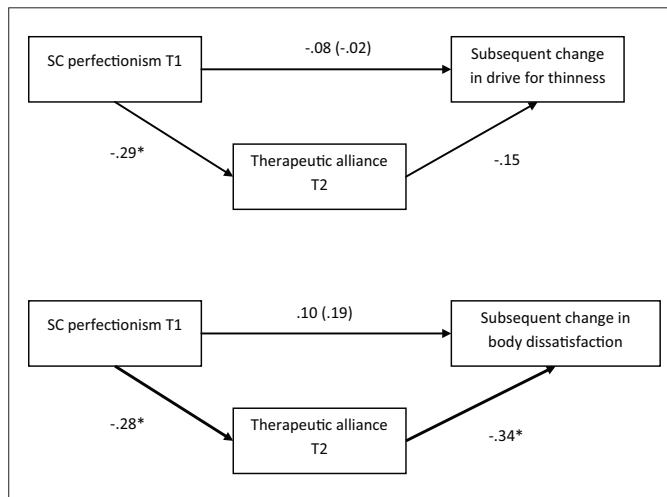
SC perfectionism T1

-.08 (-.02)

Subsequent change in drive for thinness

-.29*

Therapeutic alliance T2

-.15

SC perfectionism T1

.10 (.19)

Subsequent change in body dissatisfaction

-.28*

Therapeutic alliance T2

-.34*